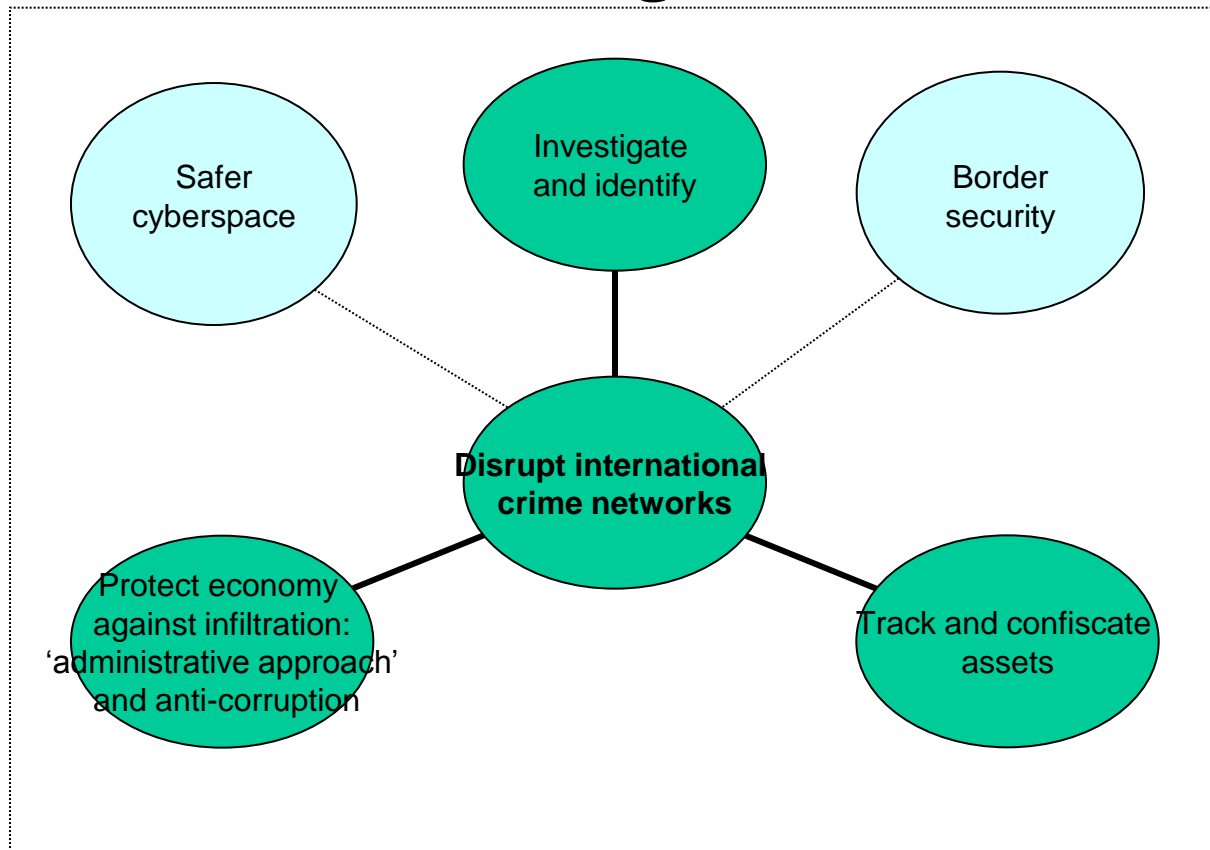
Safer cyberspace

Investigate and identify

Border security

Disrupt international crime networks

Protect economy against infiltration: 'administrative approach' and anti-corruption

Track and confiscate assets